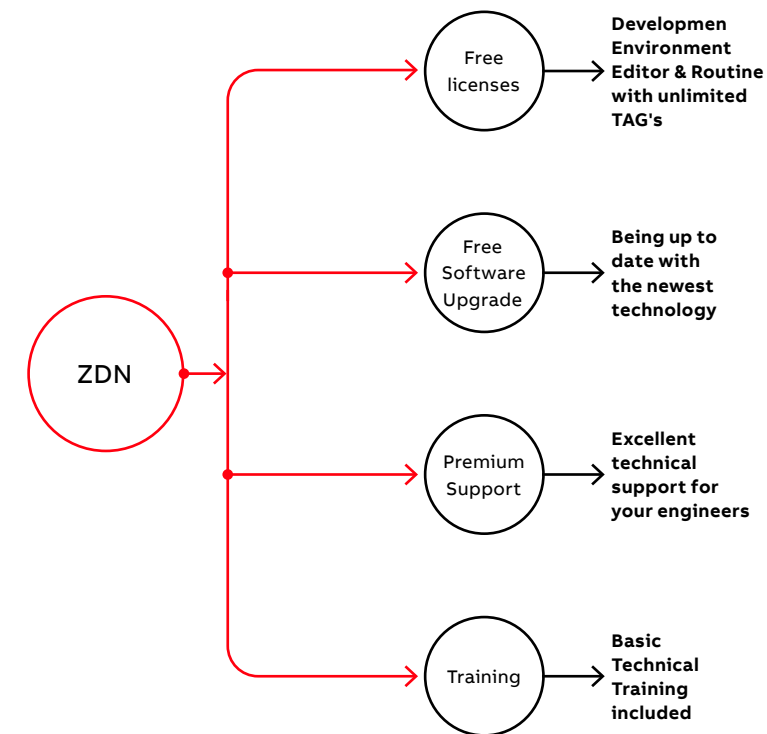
ZDN

Free licenses

Developmen Environment Editor & Routine with unlimited TAG's

Free Software Upgrade

Being up to date with the newest technology

Premium Support

Excellent technical support for your engineers

Training

Basic Technical Training included